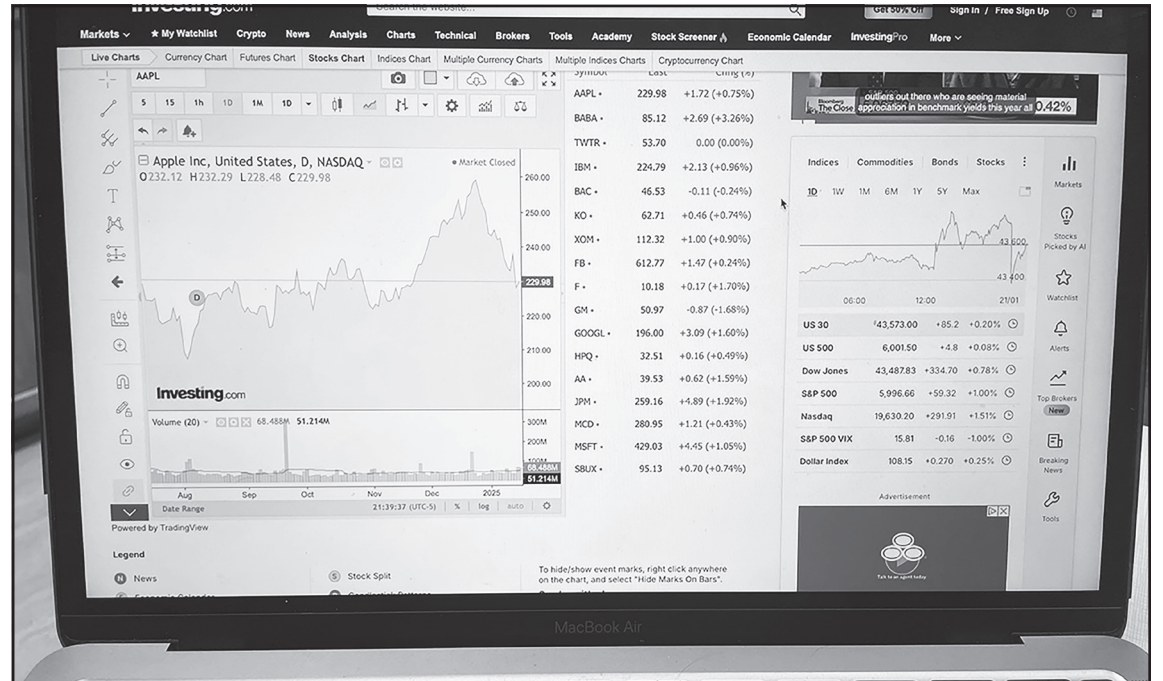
Markets ∨ ★ My Watchlist Crypto News Analysis Charts Technical Brokers Tools Academy Stock Screener Economic Calendar InvestingPro More ∨

Sign In / Free Sign Up

Live Charts | Currency Chart | Futures Chart | Stocks Chart | Indices Chart | Multiple Currency Charts | Multiple Indices Charts | Cryptocurrency Chart

AAPL

5 15 1h 1D 1M 1D

Apple Inc, United States, D, NASDAQ
O232.12 H232.29 L228.48 C229.98

Market Closed

260.00
250.00
240.00
229.98
220.00
210.00
200.00

Investing.com

Volume (20) 68.488M 51.214M

300M
200M
68.488M
51.214M

Aug Sep Oct Nov Dec 2025

Date Range 21:39:37 (UTC-5) % log auto

Powered by TradingView

Legend

News
Stock Split

| Symbol | Last | Chg (%) |
|---|---|---|
| AAPL | 229.98 | +1.72 (+0.75%) |
| BABA | 85.12 | +2.69 (+3.26%) |
| TWTR | 53.70 | 0.00 (0.00%) |
| IBM | 224.79 | +2.13 (+0.96%) |
| BAC | 46.53 | -0.11 (-0.24%) |
| KO | 62.71 | +0.46 (+0.74%) |
| XOM | 112.32 | +1.00 (+0.90%) |
| FB | 612.77 | +1.47 (+0.24%) |
| F | 10.18 | +0.17 (+1.70%) |
| GM | 50.97 | -0.87 (-1.68%) |
| GOOGL | 196.00 | +3.09 (+1.60%) |
| HPQ | 32.51 | +0.16 (+0.49%) |
| AA | 39.53 | +0.62 (+1.59%) |
| JPM | 259.16 | +4.89 (+1.92%) |
| MCD | 280.95 | +1.21 (+0.43%) |
| MSFT | 429.03 | +4.45 (+1.05%) |
| SBUX | 95.13 | +0.70 (+0.74%) |

To hide/show event marks, right click anywhere on the chart, and select "Hide Marks On Bars".

The Close outliers out there who are seeing material appreciation in benchmark yields this year all 0.42%

Indices Commodities Bonds Stocks

1D 1W 1M 6M 1Y 5Y Max

43,600
43,400
06:00 12:00 21/01

| | | | |
|---|---|---|---|
| US 30 | 43,573.00 | +85.2 | +0.20% |
| US 500 | 6,001.50 | +4.8 | +0.08% |
| Dow Jones | 43,487.83 | +334.70 | +0.78% |
| S&P 500 | 5,996.66 | +59.32 | +1.00% |
| Nasdaq | 19,630.20 | +291.91 | +1.51% |
| S&P 500 VIX | 15.81 | -0.16 | -1.00% |
| Dollar Index | 108.15 | +0.270 | +0.25% |

Advertisement

Markets
Stocks Picked by AI
Watchlist
Alerts
Top Brokers New
Breaking News
Tools

MacBook Air